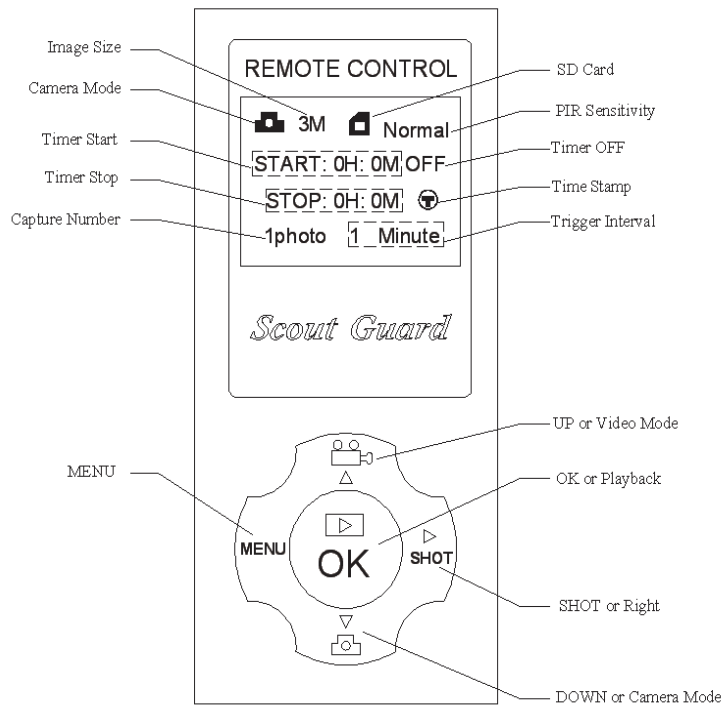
Image Size

Camera Mode

Timer Start

Timer Stop

Capture Number

REMOTE CONTROL

3M

Normal

START: 0H: 0M OFF

STOP: 0H: 0M

1photo

1 Minute

SD Card

PIR Sensitivity

Timer OFF

Time Stamp

Trigger Interval

Scout Guard

UP or Video Mode

MENU

OK or Playback

MENU

OK

SHOT

SHOT or Right

DOWN or Camera Mode